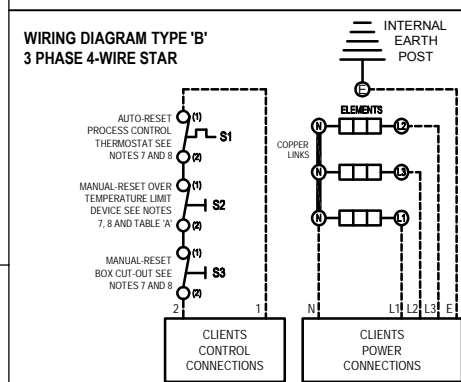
WIRING DIAGRAM TYPE 'B'
3 PHASE 4-WIRE STAR

INTERNAL EARTH POST

E

AUTO-RESET PROCESS CONTROL THERMOSTAT SEE NOTES 7 AND 8
(1)
(2)
S1

MANUAL-RESET OVER TEMPERATURE LIMIT DEVICE SEE NOTES 7, 8 AND TABLE 'A'
(1)
(2)
S2

MANUAL-RESET BOX CUT-OUT SEE NOTES 7 AND 8
(1)
(2)
S3

ELEMENTS
COPPER LINKS
N
N
N
L2
L3
L1

2
1
N
L1
L2
L3
E

CLIENTS CONTROL CONNECTIONS

CLIENTS POWER CONNECTIONS